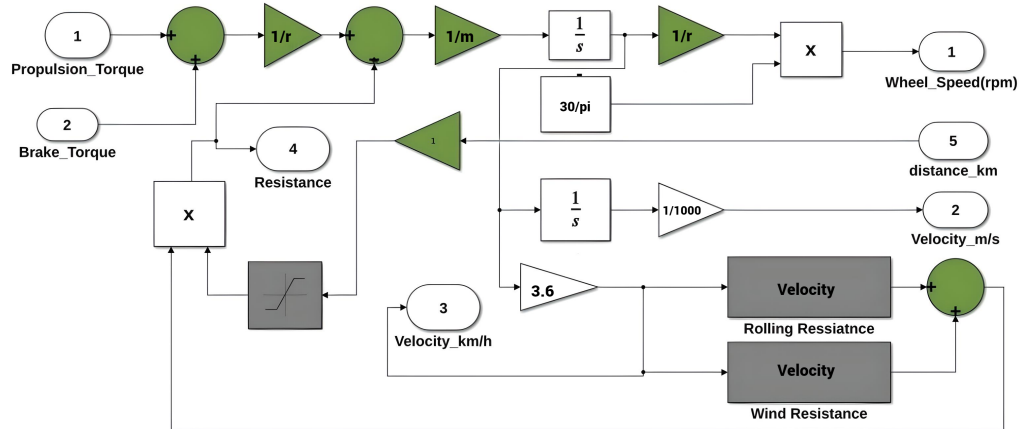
1
Propulsion_Torque
+
+
1/r
+
-
1/m
$\frac{1}{s}$
1/r
X
1
Wheel_Speed(rpm)
2
Brake_Torque
-
30/pi
4
Resistance
1
5
distance_km
X
$\frac{1}{s}$
1/1000
2
Velocity_m/s
3.6
Velocity
+
+
Rolling Ressiatnce
3
Velocity_km/h
Velocity
Wind Resistance